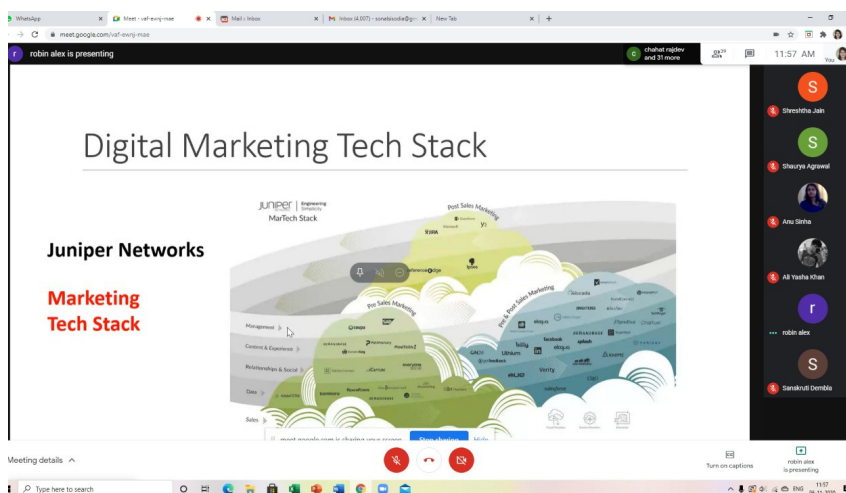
WhatsApp
Meet - vaf-ewnj-mae
Mail - Inbox
Inbox (4,007) - sonalsodia@gm
New Tab
meet.google.com/vaf-ewnj-mae
robin alex is presenting
chahat rajdev and 31 more
11:57 AM
You

Digital Marketing Tech Stack

Juniper Networks

Marketing Tech Stack

JUNIPer | Engineering Simplicity
MarTech Stack
Post Sales Marketing
Pre Sales Marketing
Pre & Post Sales Marketing
Management
Content & Experience
Relationships & Social
Data
Sales

meet.google.com is sharing your screen. Stop sharing Hide

Shreshtha Jain
Shaurya Agrawal
Anu Sinha
Ali Yasha Khan
robin alex
Sanskruti Dembla

Meeting details
Turn on captions
robin alex is presenting
Type here to search
ENG 11:57